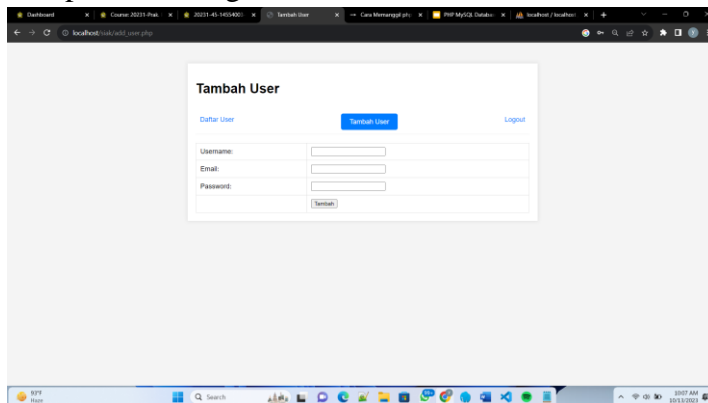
Dashboard | Course: 20231-Prak | 20231-45-14554003 | Tambah User | Cara Memanggil php | PHP MySQL Databa | localhost / localhost

localhost/tsak/add_user.php

Tambah User

Daftar User | Tambah User | Logout

| Username: | |
|---|---|
| Email: | |
| Password: | |
| | Tambah |

93°F
Hazy

Search

10:07 AM
10/13/2023